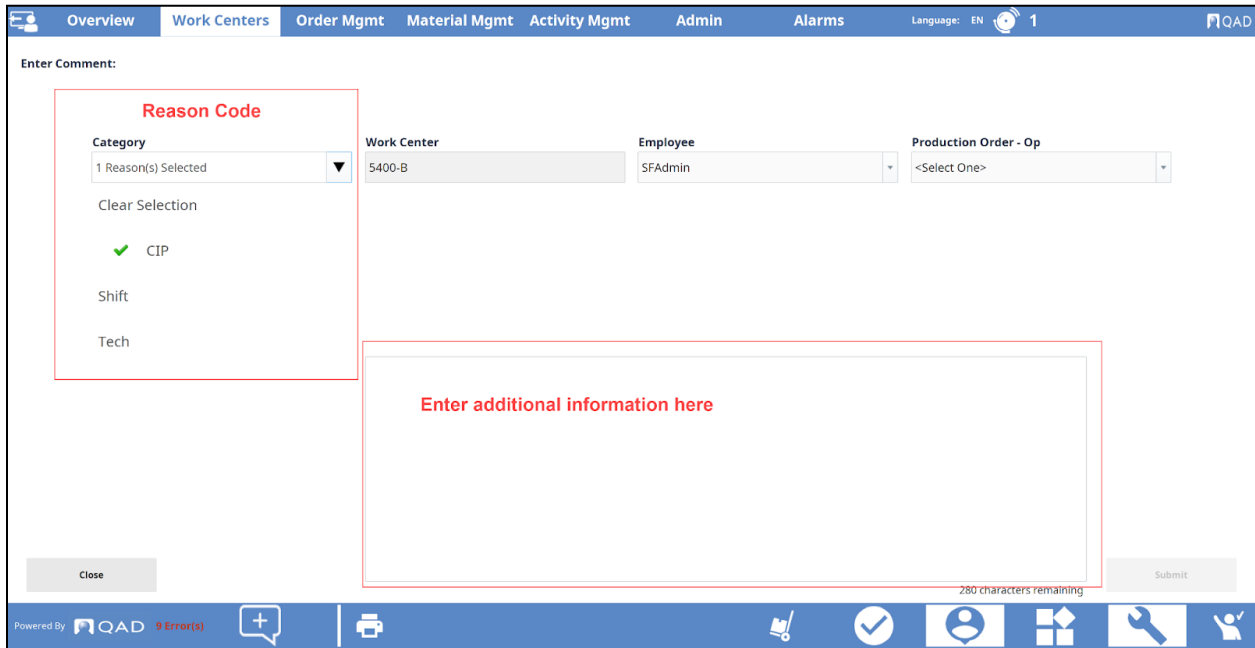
Overview Work Centers Order Mgmt Material Mgmt Activity Mgmt Admin Alarms Language: EN 1 QAD

Enter Comment:

Reason Code

Category
1 Reason(s) Selected

Clear Selection

CIP

Shift

Tech

Work Center
5400-B

Employee
SFAdmin

Production Order - Op
<Select One>

Enter additional information here

280 characters remaining

Close

Submit

Powered By QAD 9 Error(s)